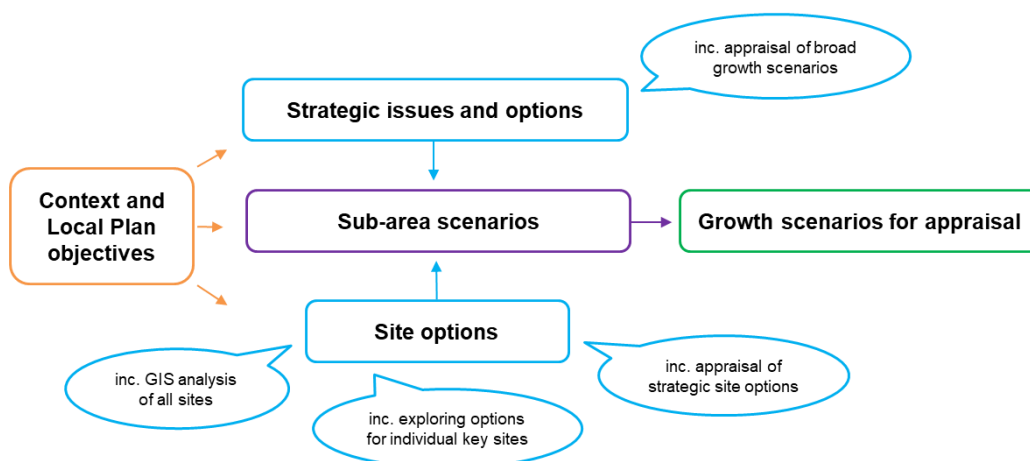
inc. appraisal of broad growth scenarios

Strategic issues and options

Context and Local Plan objectives

Sub-area scenarios

Growth scenarios for appraisal

Site options

inc. GIS analysis of all sites

inc. exploring options for individual key sites

inc. appraisal of strategic site options